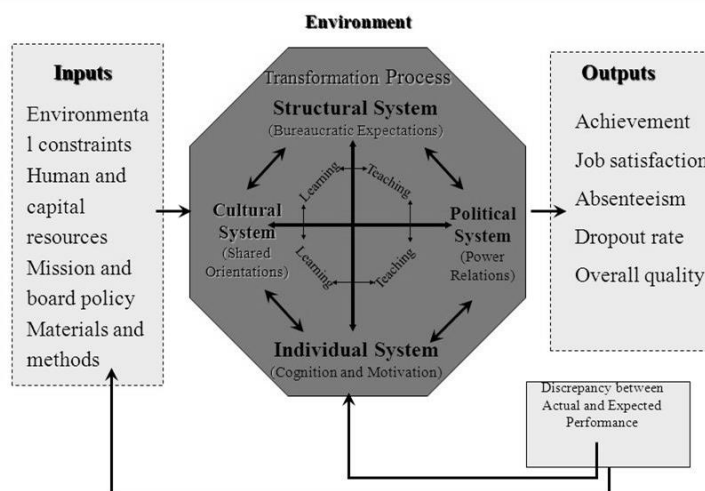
Environment

Inputs

Environmenta l constraints

Human and capital resources

Mission and board policy

Materials and methods

Transformation Process

Structural System
(Bureaucratic Expectations)

Learning

Teaching

Cultural System
(Shared Orientations)

Political System
(Power Relations)

Learning

Teaching

Individual System
(Cognition and Motivation)

Outputs

Achievement

Job satisfaction

Absenteeism

Dropout rate

Overall quality

Discrepancy between Actual and Expected Performance